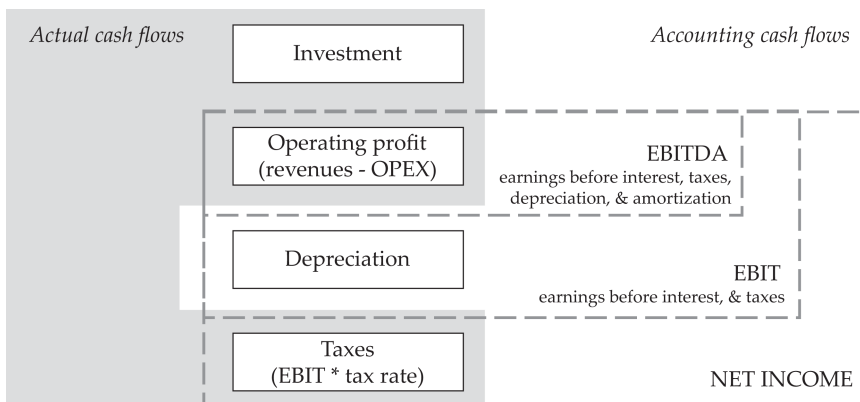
Actual cash flows

Investment

Accounting cash flows

Operating profit (revenues - OPEX)

EBITDA
earnings before interest, taxes, depreciation, & amortization

Depreciation

EBIT
earnings before interest, & taxes

Taxes (EBIT * tax rate)

NET INCOME